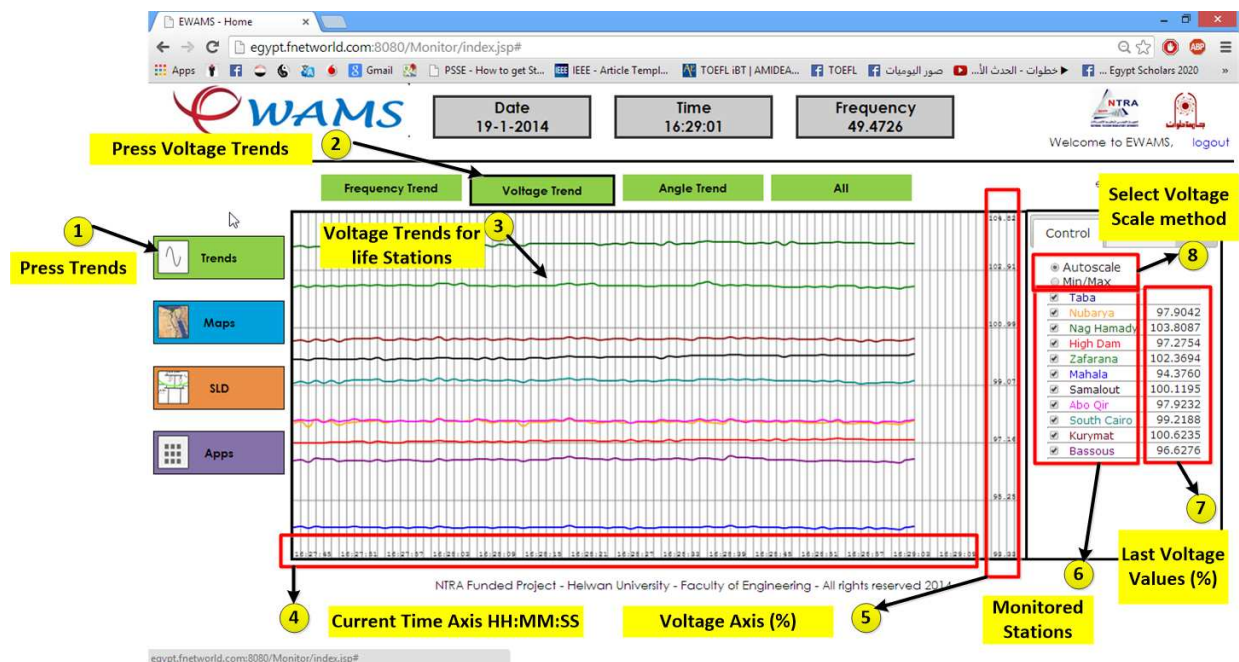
EWAMS - Home

egypt.fnetworld.com:8080/Monitor/index.jsp#

Apps Gmail PSSE - How to get St... IEEE - Article Templ... TOEFL iBT | AMIDEA... TOEFL صور اليوميات خطوات - الحدث الأ... Egypt Scholars 2020

EWAMS

Date
19-1-2014

Time
16:29:01

Frequency
49.4726

NTRA

Welcome to EWAMS, logout

Press Voltage Trends

2

Frequency Trend

Voltage Trend

Angle Trend

All

Select Voltage Scale method

1

Press Trends

Trends

3

Voltage Trends for life Stations

Control

8

Autoscale
Min/Max

Maps

SLD

Apps

104.82

102.91

100.99

99.07

97.16

95.25

93.33

| | Station | Value |
|---|---|---|
| ☑ | Taba | |
| ☑ | Nubarya | 97.9042 |
| ☑ | Nag Hamady | 103.8087 |
| ☑ | High Dam | 97.2754 |
| ☑ | Zafarana | 102.3694 |
| ☑ | Mahala | 94.3760 |
| ☑ | Samalout | 100.1195 |
| ☑ | Abo Qir | 97.9232 |
| ☑ | South Cairo | 99.2188 |
| ☑ | Kurymat | 100.6235 |
| ☑ | Bassous | 96.6276 |

16:27:45 16:27:51 16:27:57 16:28:03 16:28:09 16:28:15 16:28:21 16:28:27 16:28:33 16:28:39 16:28:45 16:28:51 16:28:57 16:29:03 16:29:09

7

6

Last Voltage Values (%)

NTRA Funded Project - Helwan University - Faculty of Engineering - All rights reserved 2014

4

Current Time Axis HH:MM:SS

Voltage Axis (%)

5

Monitored Stations

egypt.fnetworld.com:8080/Monitor/index.jsp#